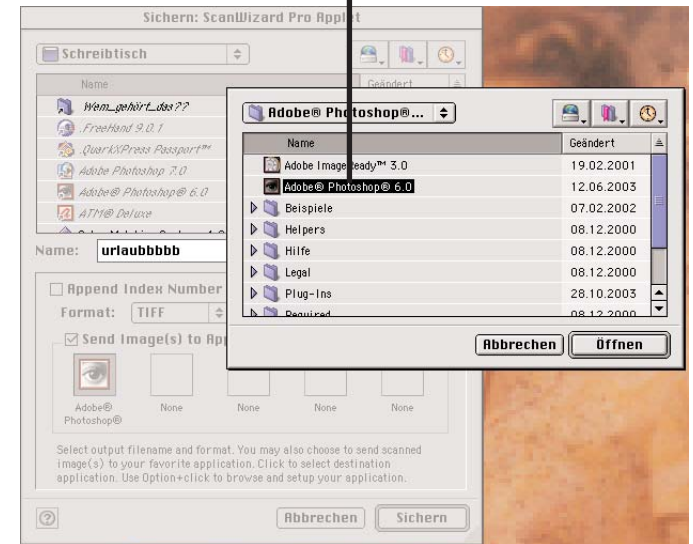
Sichern: ScanWizard Pro Applet

Schreibtisch

Name

Geändert

Wem_gehört_das??

FreeHand 9.0.1

QuarkXPress Passport™

Adobe Photoshop 7.0

Adobe® Photoshop® 6.0

ATM® Deluxe

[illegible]

Name: urlaubbbbb

Append Index Number

Format: TIFF

Send Image(s) to App

Adobe® Photoshop®

None

None

None

None

Select output filename and format. You may also choose to send scanned image(s) to your favorite application. Click to select destination application. Use Option+click to browse and setup your application.

Abbrechen

Sichern

Adobe® Photoshop®...

| Name | Geändert |
|---|---|
| Adobe ImageReady™ 3.0 | 19.02.2001 |
| Adobe® Photoshop® 6.0 | 12.06.2003 |
| Beispiele | 07.02.2002 |
| Helpers | 08.12.2000 |
| Hilfe | 08.12.2000 |
| Legal | 08.12.2000 |
| Plug-Ins | 28.10.2003 |
| Required | 08.12.2000 |

Abbrechen

Öffnen